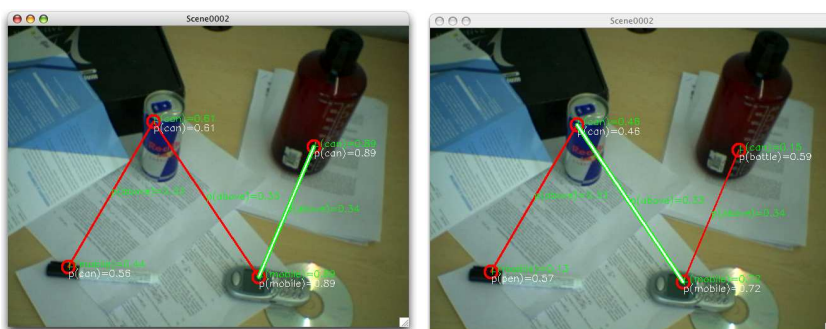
Scene0002

p(can)=0.61
p(can)=0.61
p(can)=0.89
p(can)=0.89
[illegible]
p(mobile)=0.33
p(mobile)=0.34
p(can)=0.56
p(mobile)=0.89
p(mobile)=0.89

Scene0002

p(can)=0.46
p(can)=0.46
p(can)=0.13
p(bottle)=0.59
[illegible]
p(mobile)=0.33
p(mobile)=0.34
p(pen)=0.37
p(pen)=0.37
p(mobile)=0.72
p(mobile)=0.72